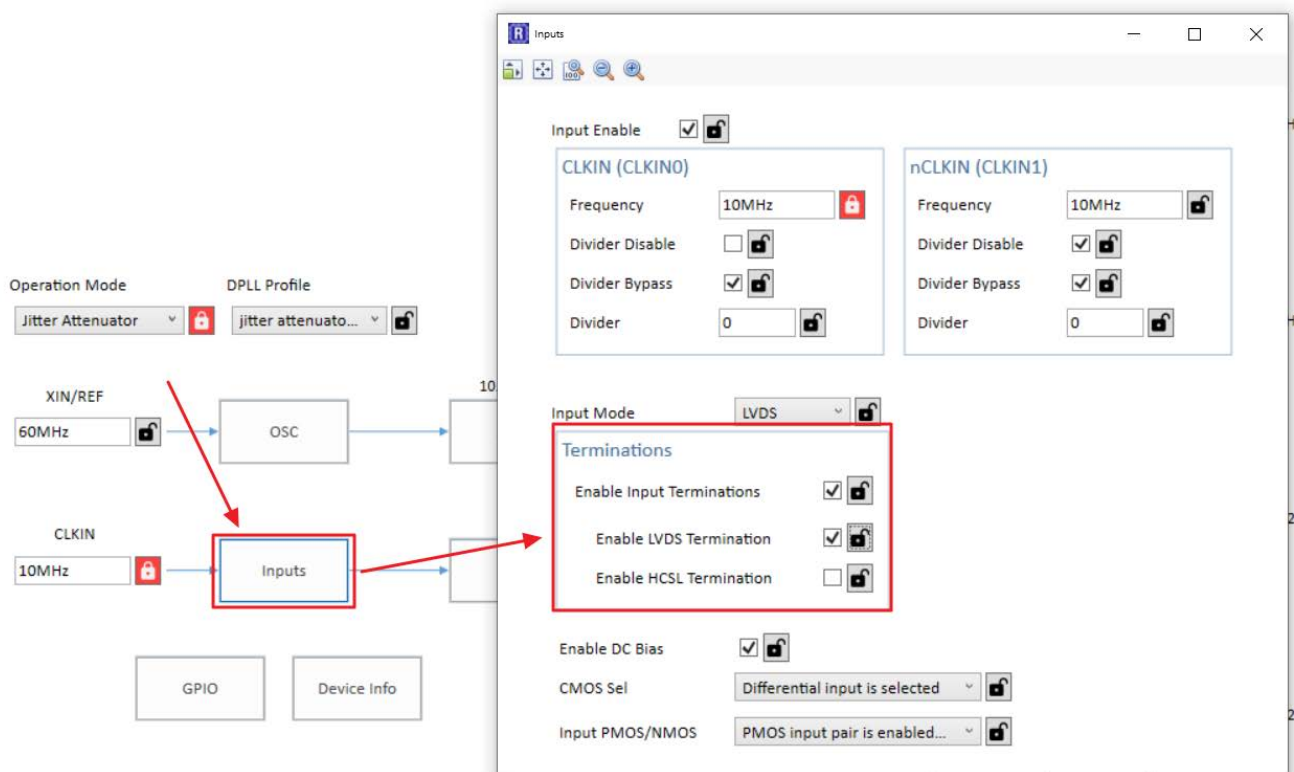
Operation Mode

Jitter Attenuator

DPLL Profile

jitter attenuato...

XIN/REF

60MHz

OSC

10

CLKIN

10MHz

Inputs

GPIO

Device Info

Inputs

Input Enable

CLKIN (CLKIN0)

Frequency

10MHz

Divider Disable

Divider Bypass

Divider

0

nCLKIN (CLKIN1)

Frequency

10MHz

Divider Disable

Divider Bypass

Divider

0

Input Mode

LVDS

Terminations

Enable Input Terminations

Enable LVDS Termination

Enable HCSL Termination

Enable DC Bias

CMOS Sel

Differential input is selected

Input PMOS/NMOS

PMOS input pair is enabled...